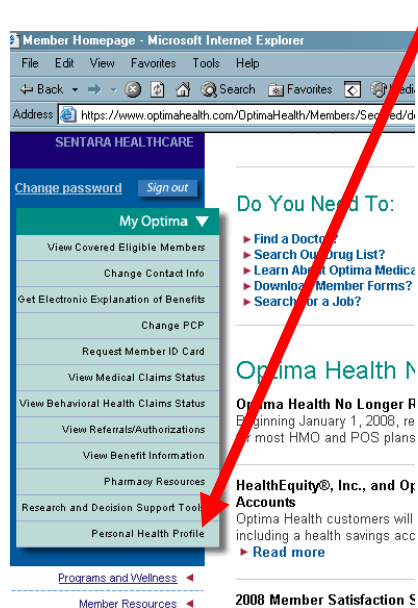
Member Homepage - Microsoft Internet Explorer

File Edit View Favorites Tools Help

Back Search Favorites Medi

Address https://www.optimahealth.com/OptimaHealth/Members/Secured/de

SENTARA HEALTHCARE

Change password Sign out

My Optima

View Covered Eligible Members

Change Contact Info

Get Electronic Explanation of Benefits

Change PCP

Request Member ID Card

View Medical Claims Status

View Behavioral Health Claims Status

View Referrals/Authorizations

View Benefit Information

Pharmacy Resources

Research and Decision Support Tools

Personal Health Profile

Programs and Wellness

Member Resources

Do You Need To:

Find a Doctor

Search Our Drug List?

Learn About Optima Medica

Download Member Forms?

Search for a Job?

Optima Health N

Optima Health No Longer R

Beginning January 1, 2008, re

for most HMO and POS plans

HealthEquity®, Inc., and Op

Accounts

Optima Health customers will

including a health savings acc

Read more

2008 Member Satisfaction S